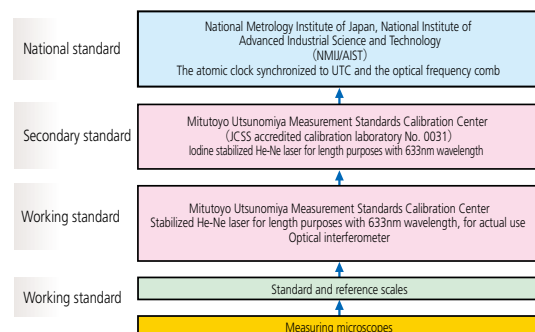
National standard

National Metrology Institute of Japan, National Institute of Advanced Industrial Science and Technology (NMIJ/AIST)
The atomic clock synchronized to UTC and the optical frequency comb

Secondary standard

Mitutoyo Utsunomiya Measurement Standards Calibration Center (JCSS accredited calibration laboratory No. 0031)
Iodine stabilized He-Ne laser for length purposes with 633nm wavelength

Working standard

Mitutoyo Utsunomiya Measurement Standards Calibration Center
Stabilized He-Ne laser for length purposes with 633nm wavelength, for actual use
Optical interferometer

Working standard

Standard and reference scales

Measuring microscopes